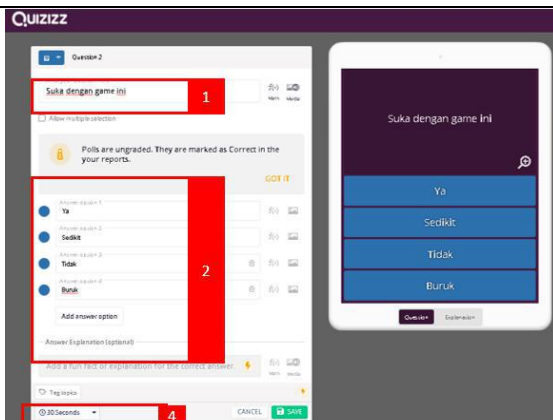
QUIZIZZ

Question 2

Suka dengan game ini

1

Allow multiple selection

Polls are ungraded. They are marked as Correct in the your reports.

GOT IT

Answer option 1
Ya

Answer option 2
Sedikit

Answer option 3
Tidak

Answer option 4
Buruk

2

Add answer option

Answer Explanation (optional)

Add a fun fact or explanation for the correct answer.

Tag topics

30 Seconds

4

CANCEL

SAVE

Suka dengan game ini

Ya

Sedikit

Tidak

Buruk

Question

Explanation